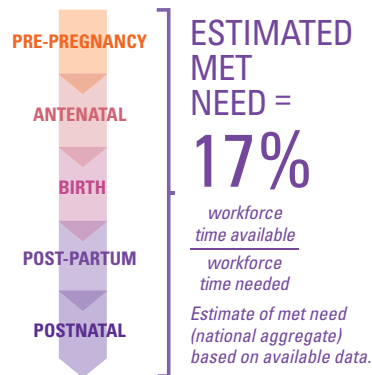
PRE-PREGNANCY

ANTENATAL

BIRTH

POST-PARTUM

POSTNATAL

ESTIMATED MET NEED =

17%

$\frac{\text{workforce time available}}{\text{workforce time needed}}$

Estimate of met need (national aggregate) based on available data.